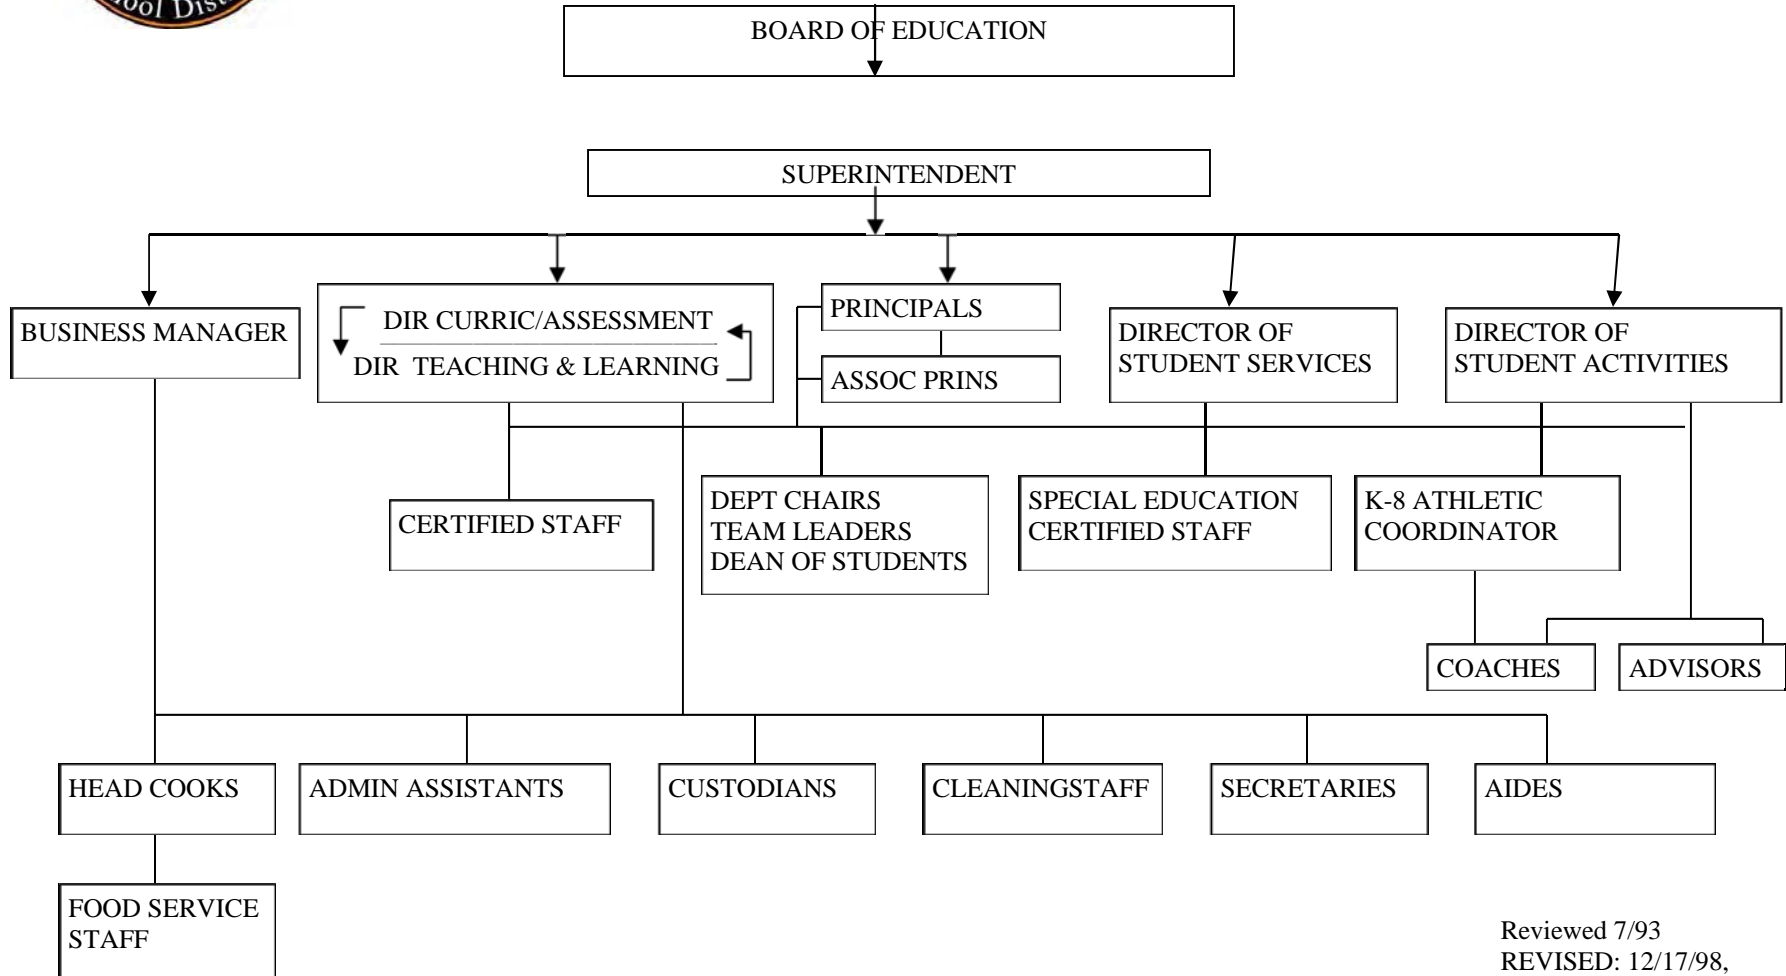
hool Dis

BOARD OF EDUCATION

SUPERINTENDENT

BUSINESS MANAGER

DIR CURRIC/ASSESSMENT
DIR TEACHING & LEARNING

PRINCIPALS

ASSOC PRINS

DIRECTOR OF STUDENT SERVICES

DIRECTOR OF STUDENT ACTIVITIES

CERTIFIED STAFF

DEPT CHAIRS
TEAM LEADERS
DEAN OF STUDENTS

SPECIAL EDUCATION CERTIFIED STAFF

K-8 ATHLETIC COORDINATOR

COACHES

ADVISORS

HEAD COOKS

ADMIN ASSISTANTS

CUSTODIANS

CLEANINGSTAFF

SECRETARIES

AIDES

FOOD SERVICE STAFF

Reviewed 7/93
REVISED: 12/17/98,